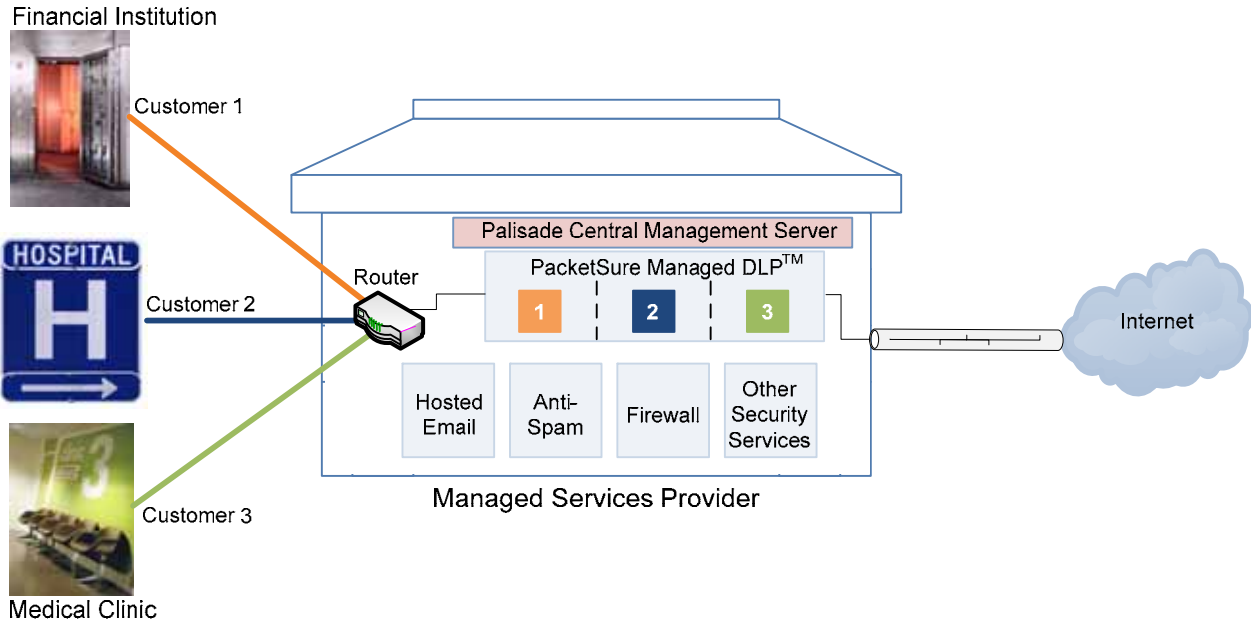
Financial Institution

Customer 1

HOSPITAL

H

Customer 2

Customer 3

Medical Clinic

Palisade Central Management Server

Router

PacketSure Managed DLP$^{TM}$

1

2

3

Internet

Hosted Email

Anti-Spam

Firewall

Other Security Services

Managed Services Provider